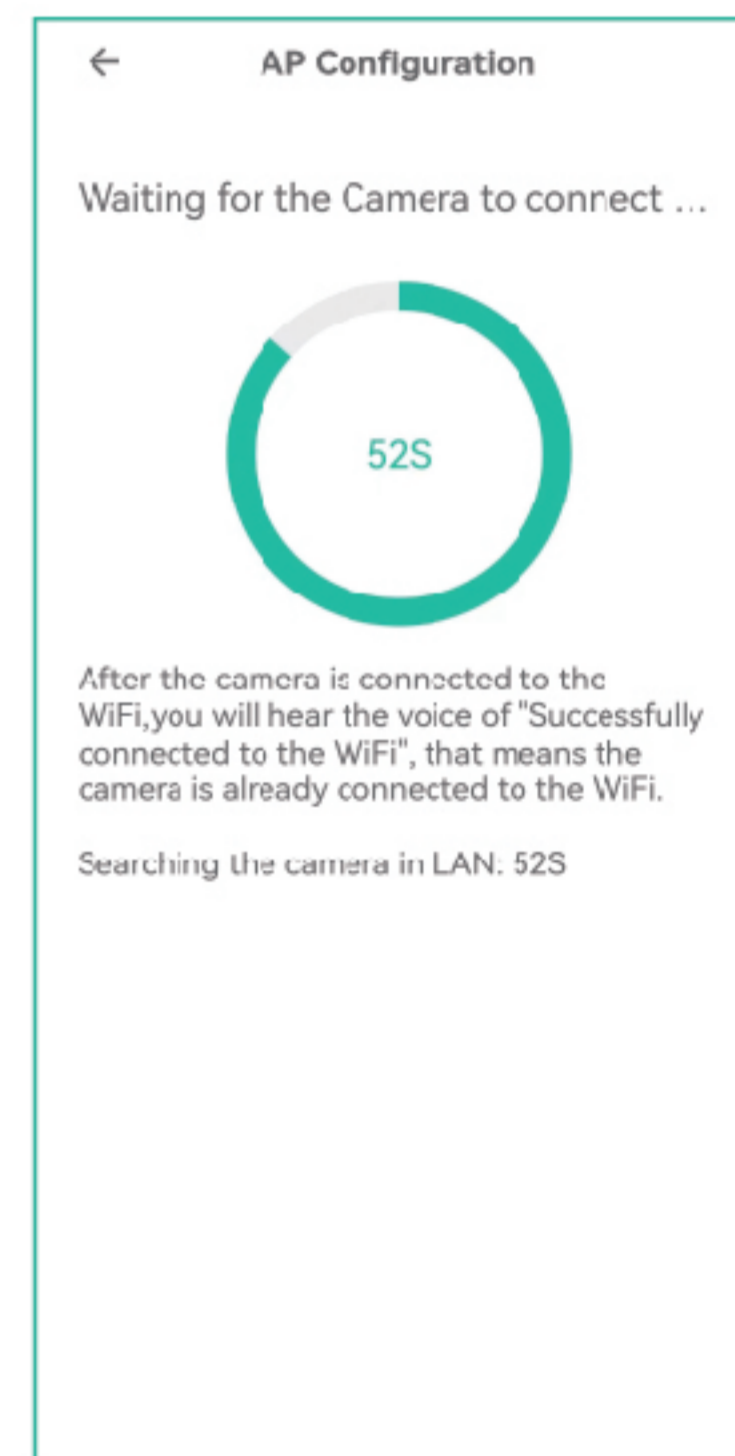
←

AP Configuration

Waiting for the Camera to connect ...

52S

After the camera is connected to the WiFi,you will hear the voice of "Successfully connected to the WiFi", that means the camera is already connected to the WiFi.

Searching the camera in LAN: 52S